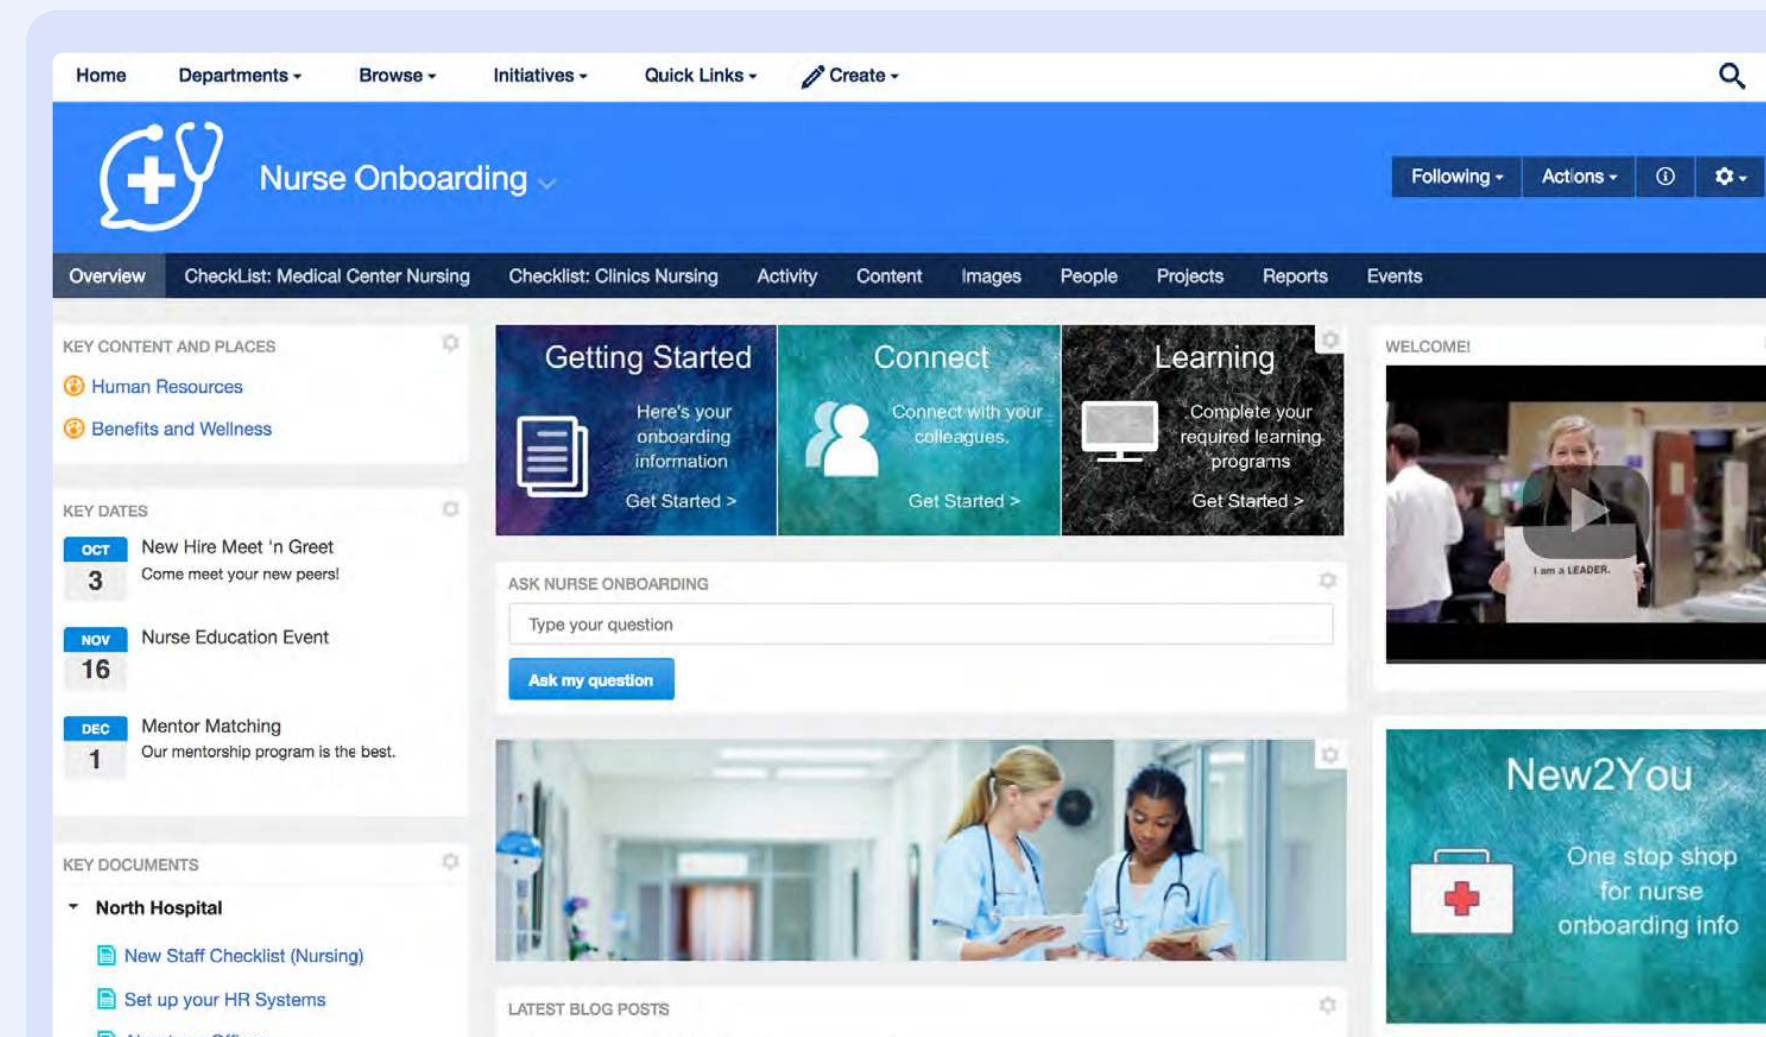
Home Departments Browse Initiatives Quick Links Create

Nurse Onboarding

Following Actions

Overview CheckList: Medical Center Nursing Checklist: Clinics Nursing Activity Content Images People Projects Reports Events

KEY CONTENT AND PLACES

Human Resources

Benefits and Wellness

Getting Started
Here's your onboarding information
Get Started >

Connect
Connect with your colleagues.
Get Started >

Learning
Complete your required learning programs
Get Started >

WELCOME!

I am a LEADER.

KEY DATES

OCT 3 New Hire Meet 'n Greet
Come meet your new peers!

NOV 16 Nurse Education Event

DEC 1 Mentor Matching
Our mentorship program is the best.

ASK NURSE ONBOARDING

Type your question

Ask my question

New2You
One stop shop for nurse onboarding info

KEY DOCUMENTS

North Hospital

New Staff Checklist (Nursing)

Set up your HR Systems

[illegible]

LATEST BLOG POSTS